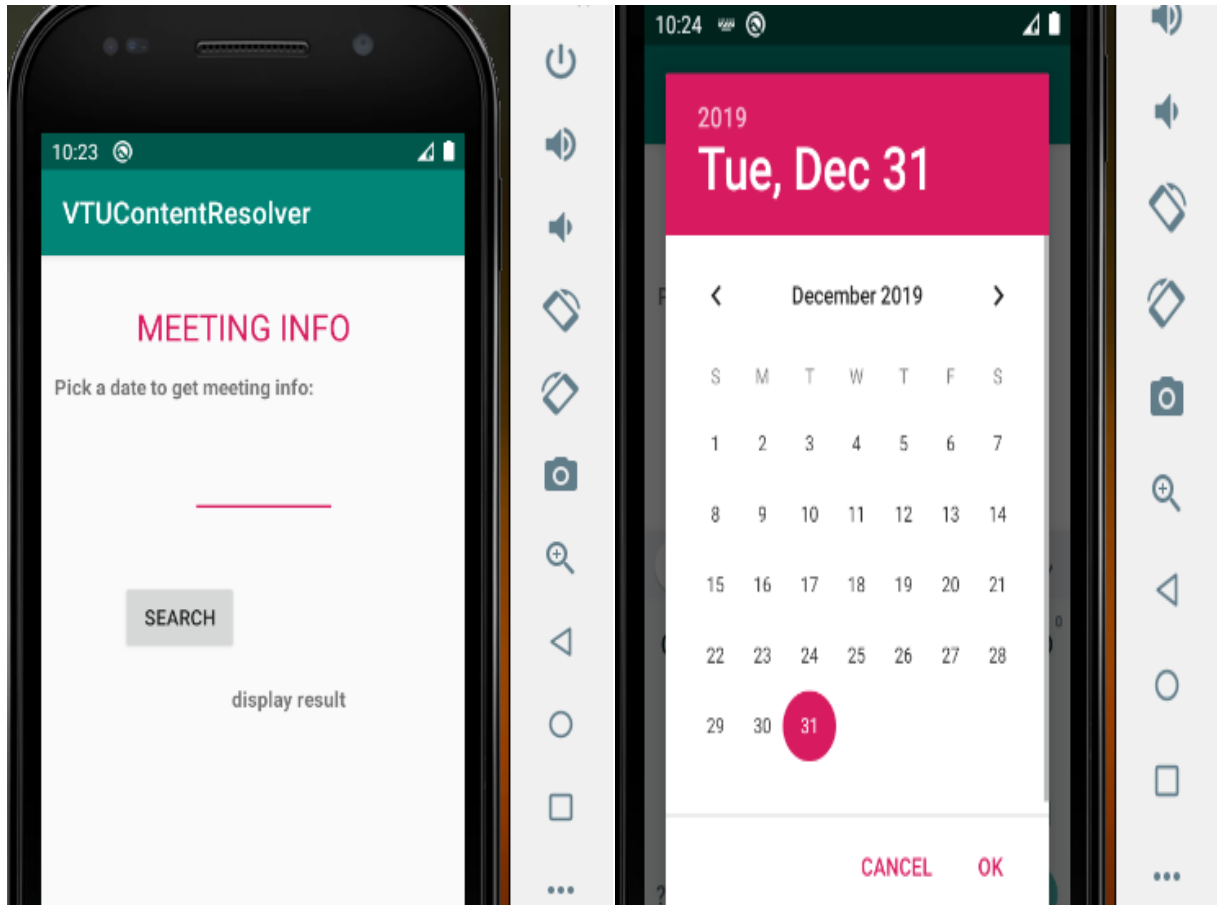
10:23

VTUContentResolver

MEETING INFO

Pick a date to get meeting info:

SEARCH

display result

10:24

2019
Tue, Dec 31

December 2019

| S | M | T | W | T | F | S |
|---|---|---|---|---|---|---|
| 1 | 2 | 3 | 4 | 5 | 6 | 7 |
| 8 | 9 | 10 | 11 | 12 | 13 | 14 |
| 15 | 16 | 17 | 18 | 19 | 20 | 21 |
| 22 | 23 | 24 | 25 | 26 | 27 | 28 |
| 29 | 30 | 31 | | | | |

CANCEL OK